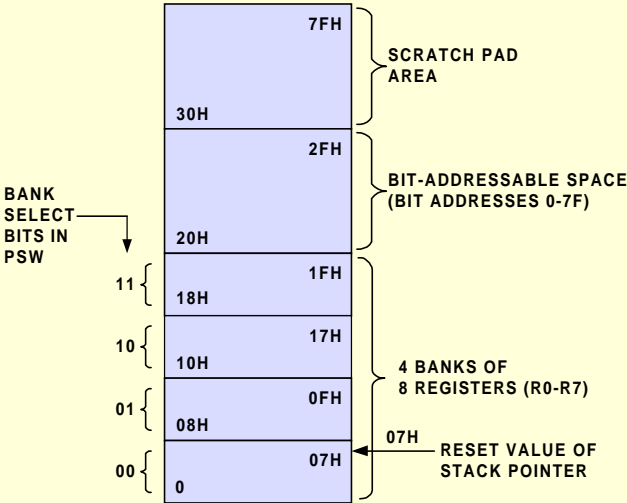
7FH

30H

SCRATCH PAD AREA

2FH

20H

BIT-ADDRESSABLE SPACE (BIT ADDRESSES 0-7F)

BANK SELECT BITS IN PSW

11

1FH

18H

10

17H

10H

01

0FH

08H

00

07H

0

4 BANKS OF 8 REGISTERS (R0-R7)

07H

RESET VALUE OF STACK POINTER